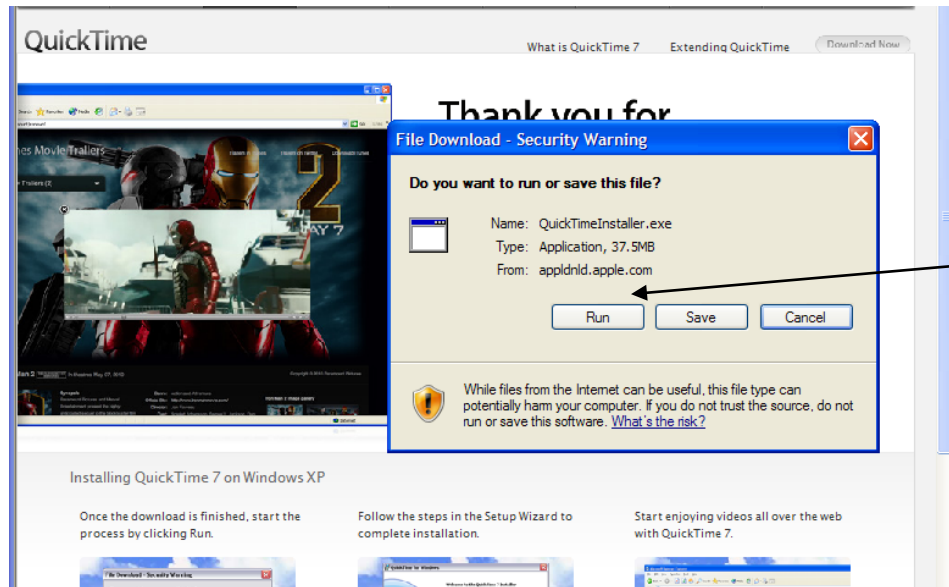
QuickTime

What is QuickTime 7 Extending QuickTime Download Now

Thank you for

nes Movie Trailers

File Download - Security Warning

Do you want to run or save this file?

Name: QuickTimeInstaller.exe
Type: Application, 37.5MB
From: appldnld.apple.com

Run Save Cancel

While files from the Internet can be useful, this file type can potentially harm your computer. If you do not trust the source, do not run or save this software. What's the risk?

Installing QuickTime 7 on Windows XP

Once the download is finished, start the process by clicking Run.

Follow the steps in the Setup Wizard to complete installation.

Start enjoying videos all over the web with QuickTime 7.